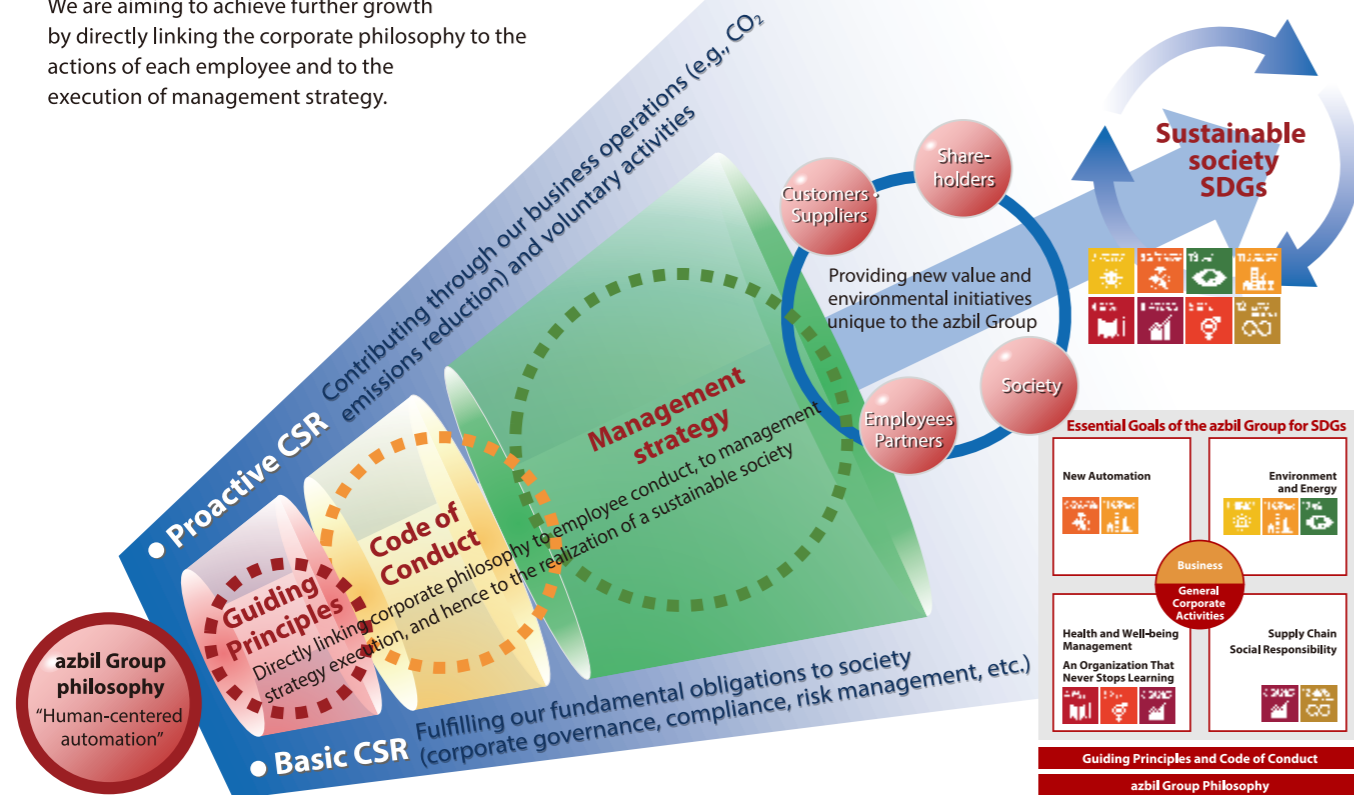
We are aiming to achieve further growth by directly linking the corporate philosophy to the actions of each employee and to the execution of management strategy.

Proactive CSR Contributing through our business operations (e.g., $CO_2$ emissions reduction) and voluntary activities

Customers · Suppliers

Share-holders

Providing new value and environmental initiatives unique to the azbil Group

Employees Partners

Society

Sustainable society SDGs

Management strategy

Code of Conduct

Guiding Principles

Directly linking corporate philosophy to employee conduct, to management strategy execution, and hence to the realization of a sustainable society

azbil Group philosophy
"Human-centered automation"

Basic CSR Fulfilling our fundamental obligations to society (corporate governance, compliance, risk management, etc.)

Essential Goals of the azbil Group for SDGs

New Automation

Environment and Energy

Business

General Corporate Activities

Health and Well-being Management

An Organization That Never Stops Learning

Supply Chain Social Responsibility

Guiding Principles and Code of Conduct

azbil Group Philosophy